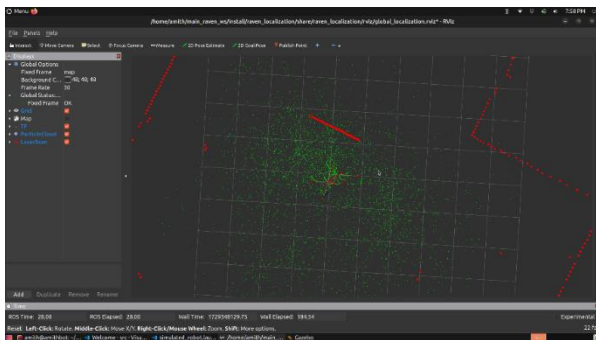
Menu

/home/amith/main_raven_ws/install/raven_localization/share/raven_localization/rviz/global_localization.rviz* - RViz

7:58 PM

File Panels Help

Interact Move Camera Select Focus Camera Measure 2D Pose Estimate 2D Goal Pose Publish Point

Displays

Global Options
Fixed Frame map
Background C... 48; 48; 48
Frame Rate 30
Global Status...
Fixed Frame OK
Grid
Map
TF
ParticleCloud
LaserScan

Add Duplicate Remove Rename

Time

ROS Time: 28.08 ROS Elapsed: 28.00 Wall Time: 1729348129.73 Wall Elapsed: 184.54

Experimental

Reset Left-Click: Rotate. Middle-Click: Move X/Y. Right-Click/Mouse Wheel: Zoom. Shift: More options.

22 fps

amith@amithbot: ~/... Welcome - ws - Visu... simulated_robot.lau... /home/amith/main... Gazebo